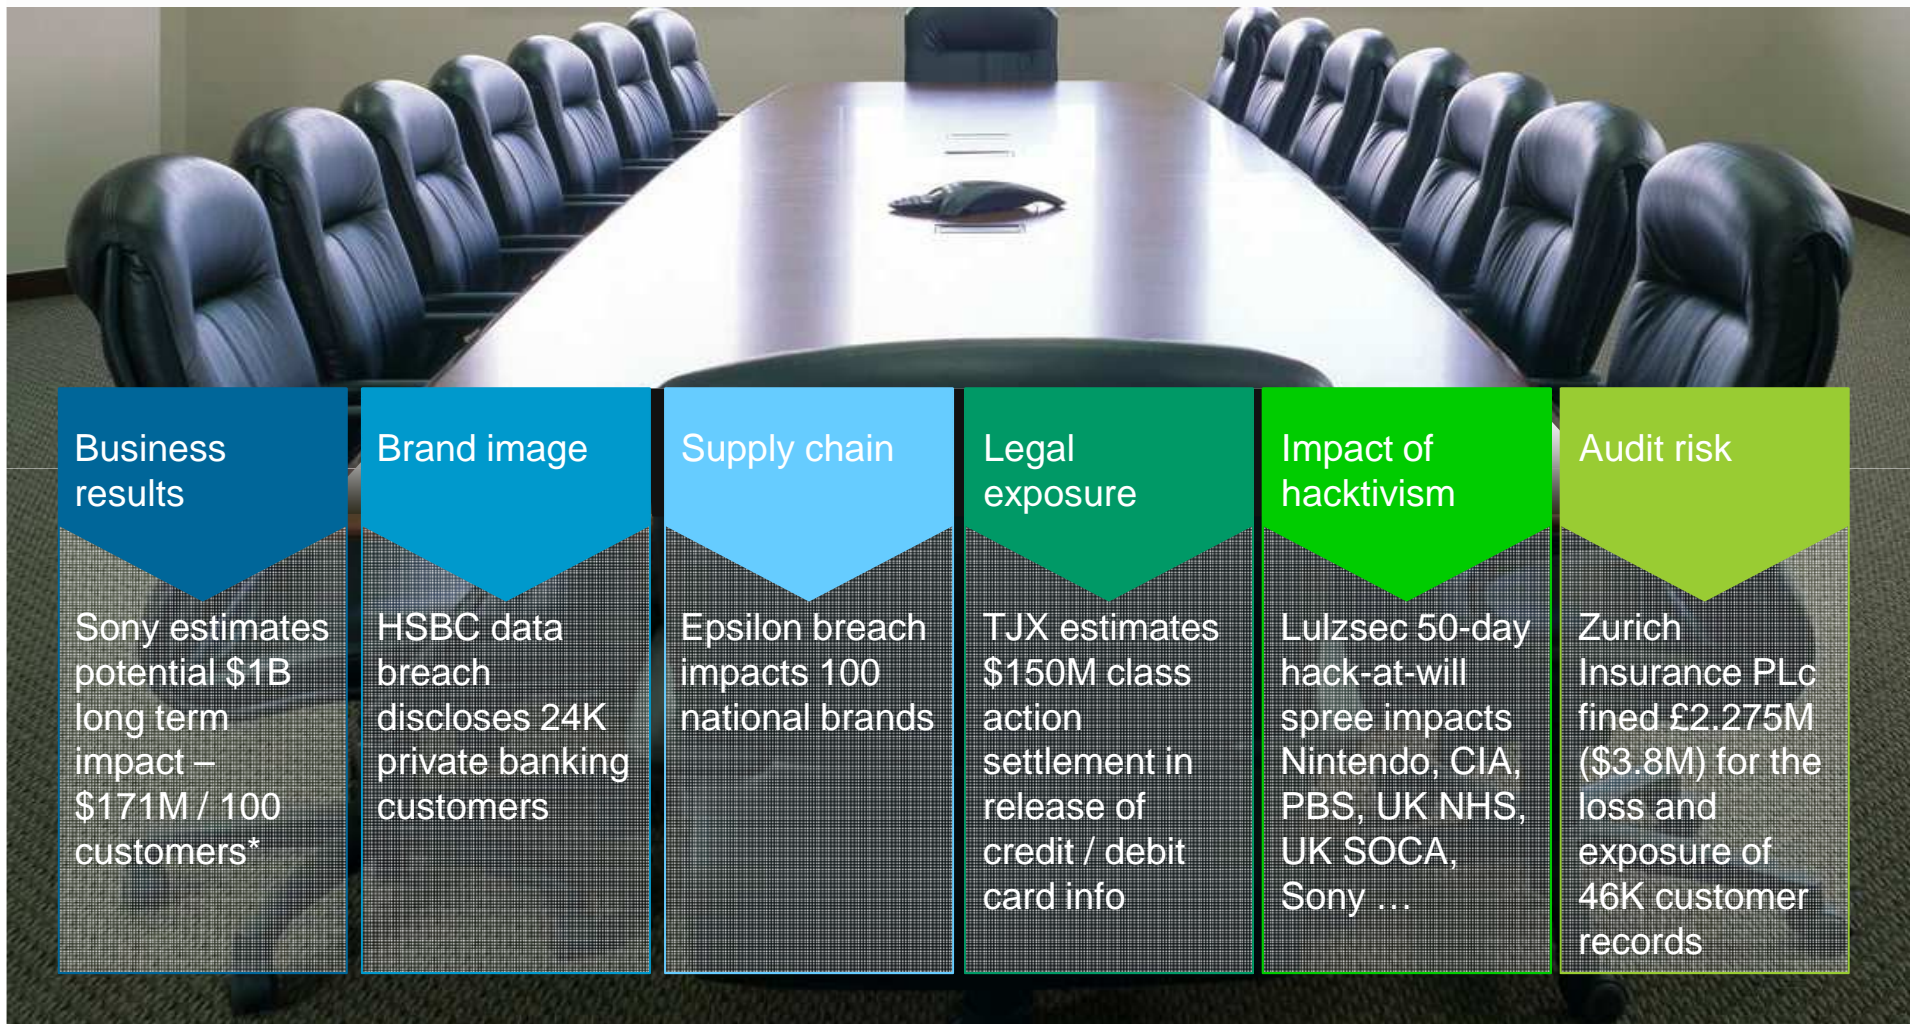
Business results

Sony estimates potential $1B long term impact – $171M / 100 customers*

Brand image

HSBC data breach discloses 24K private banking customers

Supply chain

Epsilon breach impacts 100 national brands

Legal exposure

TJX estimates $150M class action settlement in release of credit / debit card info

Impact of hacktivism

Lulzsec 50-day hack-at-will spree impacts Nintendo, CIA, PBS, UK NHS, UK SOCA, Sony …

Audit risk

Zurich Insurance PLc fined £2.275M ($3.8M) for the loss and exposure of 46K customer records